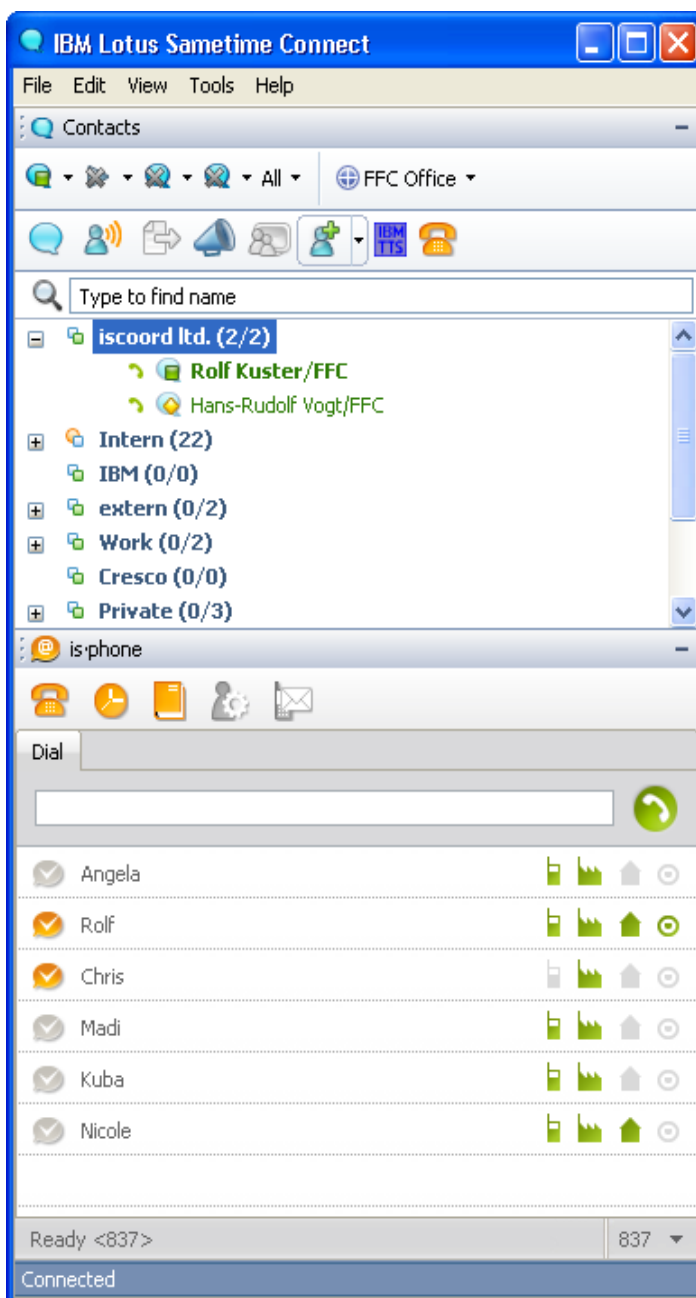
IBM Lotus Sametime Connect

File Edit View Tools Help

Contacts

All FFC Office

IBM TTS

Type to find name

iscoord ltd. (2/2)
Rolf Kuster/FFC
Hans-Rudolf Vogt/FFC
Intern (22)
IBM (0/0)
extern (0/2)
Work (0/2)
Cresco (0/0)
Private (0/3)

is·phone

Dial

Angela
Rolf
Chris
Madi
Kuba
Nicole

Ready <837>
837

Connected